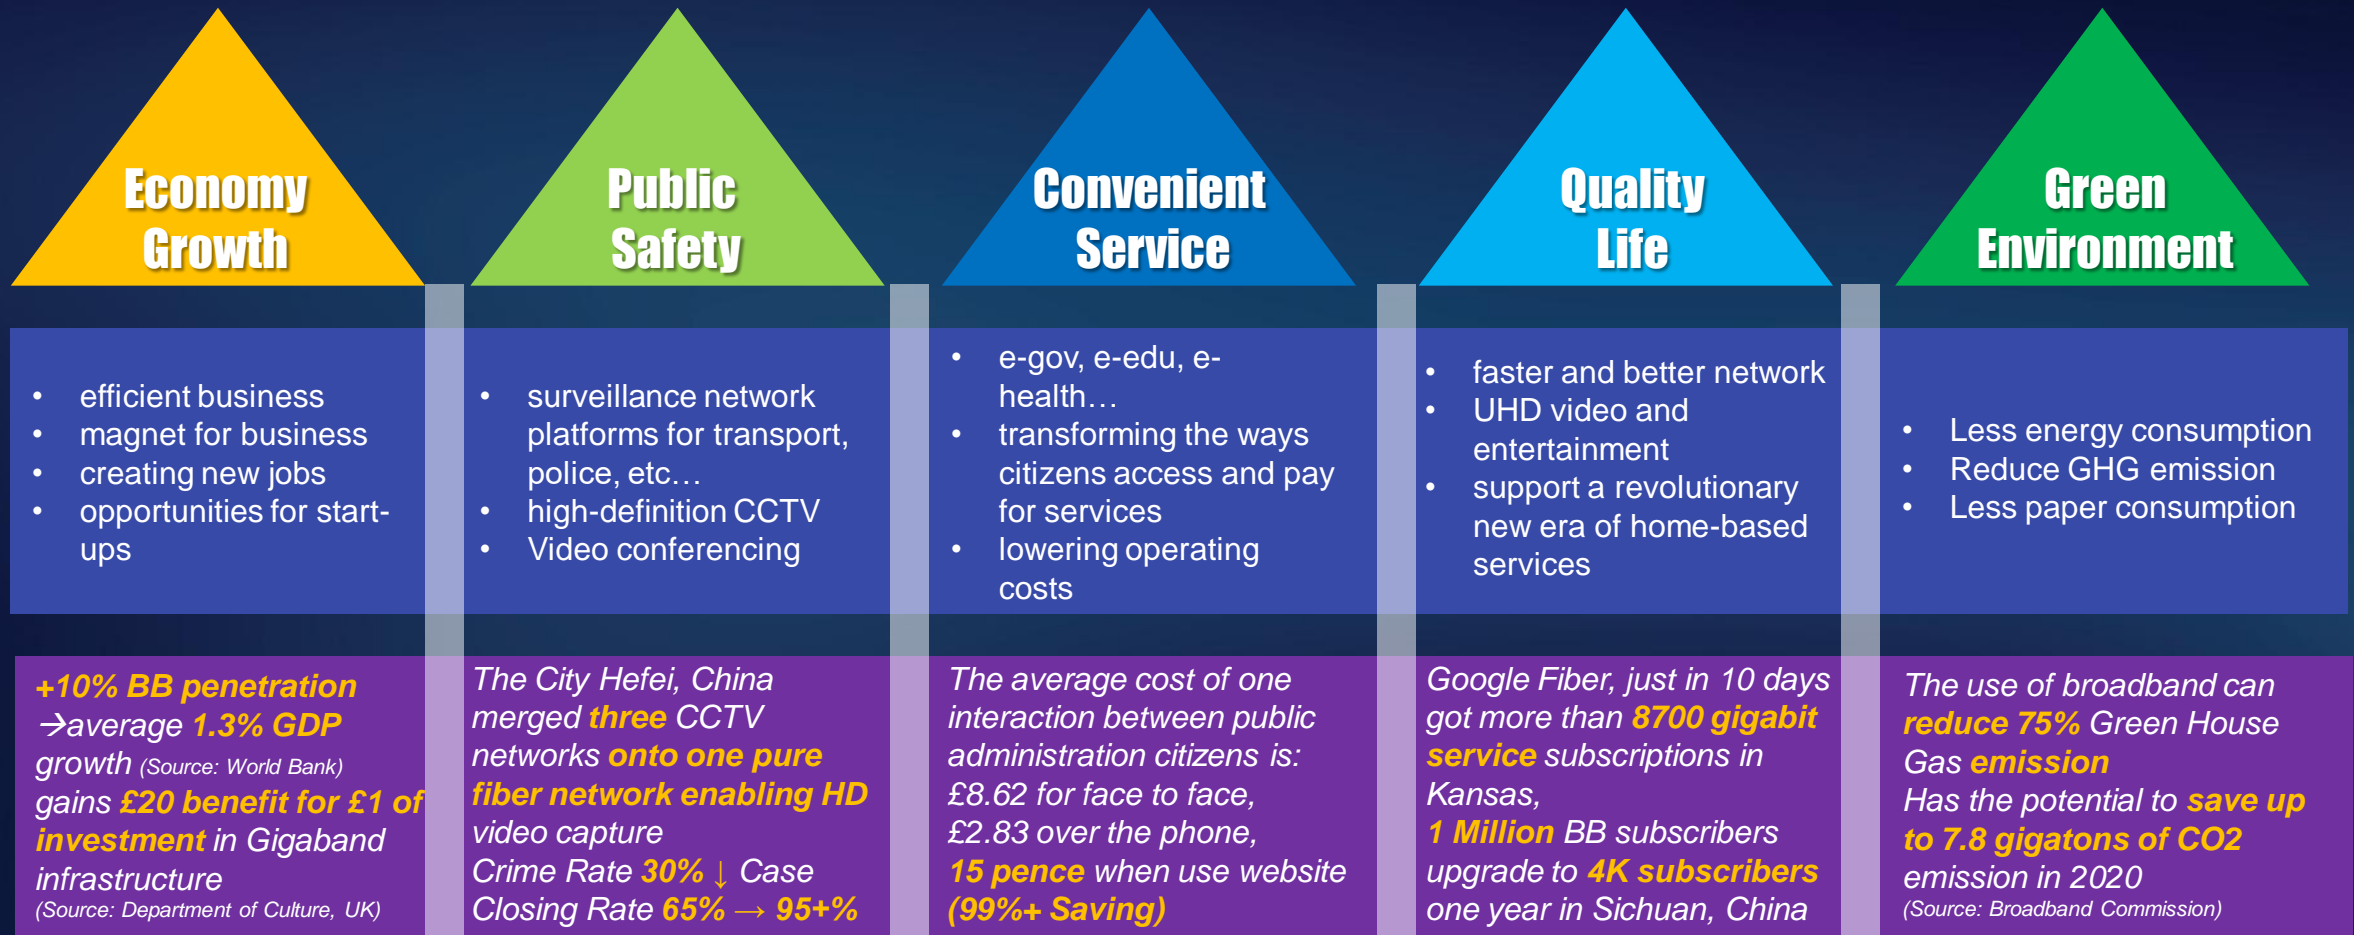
Economy Growth

Public Safety

Convenient Service

Quality Life

Green Environment

- efficient business
- magnet for business
- creating new jobs
- opportunities for start-ups

- surveillance network platforms for transport, police, etc…
- high-definition CCTV
- Video conferencing

- e-gov, e-edu, e-health…
- transforming the ways citizens access and pay for services
- lowering operating costs

- faster and better network
- UHD video and entertainment
- support a revolutionary new era of home-based services

- Less energy consumption
- Reduce GHG emission
- Less paper consumption

+10% BB penetration →average 1.3% GDP growth (Source: World Bank) gains £20 benefit for £1 of investment in Gigaband infrastructure (Source: Department of Culture, UK)

The City Hefei, China merged three CCTV networks onto one pure fiber network enabling HD video capture Crime Rate 30% ↓ Case Closing Rate 65% → 95+%

The average cost of one interaction between public administration citizens is: £8.62 for face to face, £2.83 over the phone, 15 pence when use website (99%+ Saving)

Google Fiber, just in 10 days got more than 8700 gigabit service subscriptions in Kansas, 1 Million BB subscribers upgrade to 4K subscribers one year in Sichuan, China

The use of broadband can reduce 75% Green House Gas emission Has the potential to save up to 7.8 gigatons of CO2 emission in 2020 (Source: Broadband Commission)